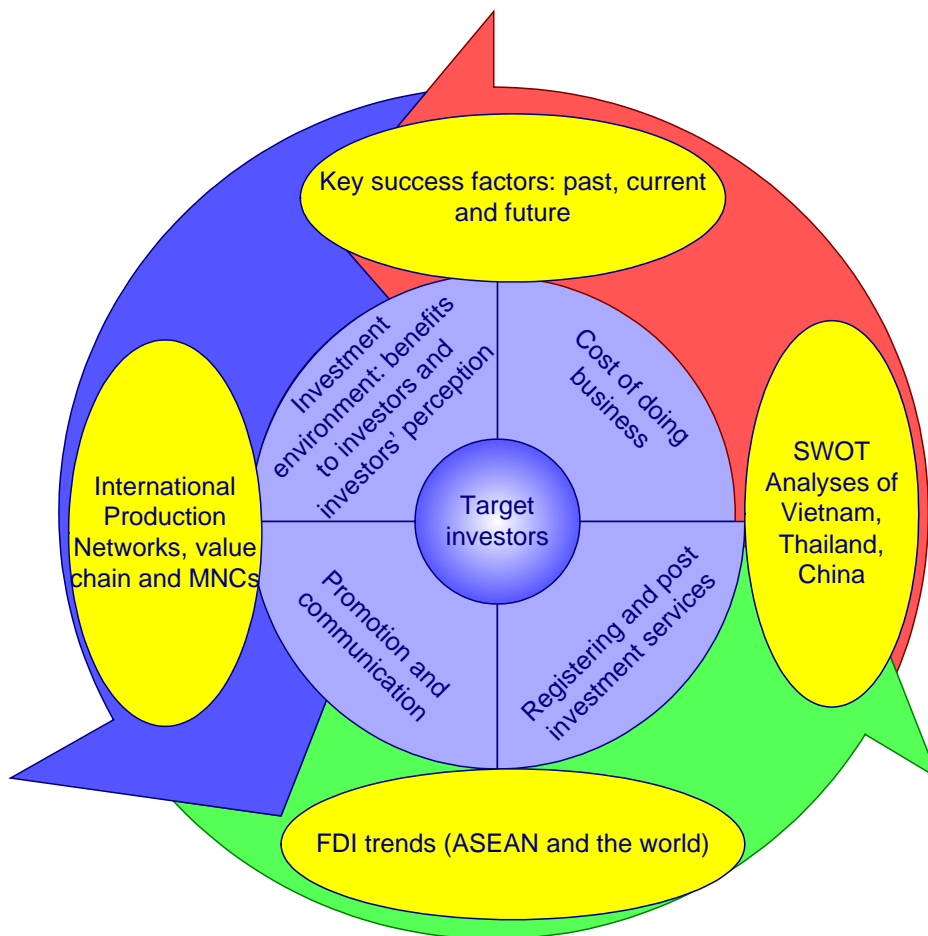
Key success factors: past, current and future

International Production Networks, value chain and MNCs

Investment environment: benefits to investors and investors' perception

Cost of doing business

Target investors

Promotion and communication

Registering and post investment services

SWOT Analyses of Vietnam, Thailand, China

FDI trends (ASEAN and the world)